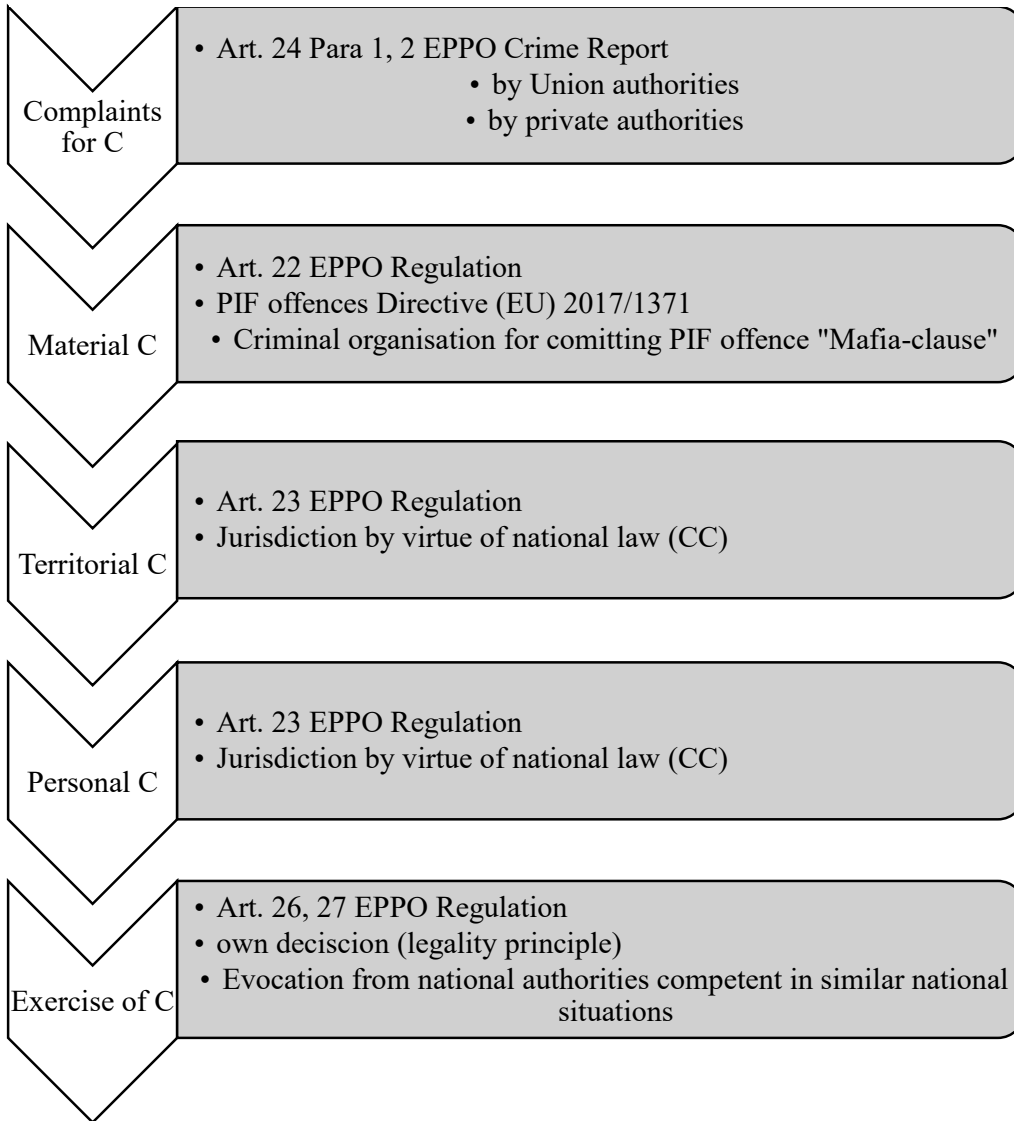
Complaints for C

• Art. 24 Para 1, 2 EPPO Crime Report
• by Union authorities
• by private authorities

Material C

• Art. 22 EPPO Regulation
• PIF offences Directive (EU) 2017/1371
• Criminal organisation for comitting PIF offence "Mafia-clause"

Territorial C

• Art. 23 EPPO Regulation
• Jurisdiction by virtue of national law (CC)

Personal C

• Art. 23 EPPO Regulation
• Jurisdiction by virtue of national law (CC)

Exercise of C

• Art. 26, 27 EPPO Regulation
• own deciscion (legality principle)
• Evocation from national authorities competent in similar national situations